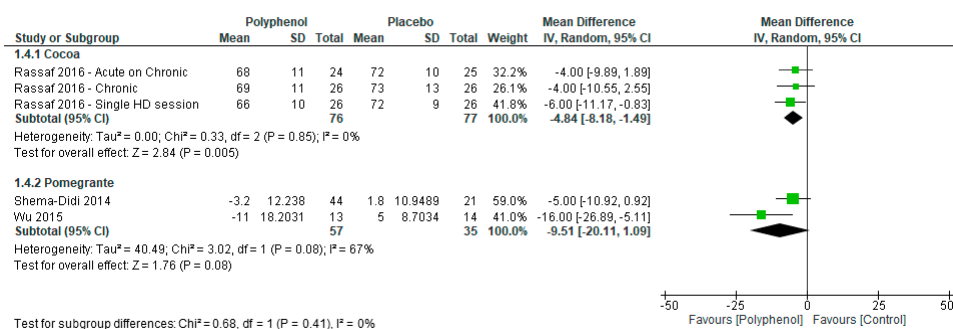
| Study or Subgroup | Polyphenol Mean | Polyphenol SD | Polyphenol Total | Placebo Mean | Placebo SD | Placebo Total | Weight | Mean Difference IV, Random, 95% CI |
|---|---|---|---|---|---|---|---|---|
| **1.4.1 Cocoa** | | | | | | | | |
| Rassaf 2016 - Acute on Chronic | 68 | 11 | 24 | 72 | 10 | 25 | 32.2% | -4.00 [-9.89, 1.89] |
| Rassaf 2016 - Chronic | 69 | 11 | 26 | 73 | 13 | 26 | 26.1% | -4.00 [-10.55, 2.55] |
| Rassaf 2016 - Single HD session | 66 | 10 | 26 | 72 | 9 | 26 | 41.8% | -6.00 [-11.17, -0.83] |
| **Subtotal (95% CI)** | | | **76** | | | **77** | **100.0%** | **-4.84 [-8.18, -1.49]** |
| Heterogeneity: Tau² = 0.00; Chi² = 0.33, df = 2 (P = 0.85); I² = 0% | | | | | | | | |
| Test for overall effect: Z = 2.84 (P = 0.005) | | | | | | | | |
| **1.4.2 Pomegrante** | | | | | | | | |
| Shema-Didi 2014 | -3.2 | 12.238 | 44 | 1.8 | 10.9489 | 21 | 59.0% | -5.00 [-10.92, 0.92] |
| Wu 2015 | -11 | 18.2031 | 13 | 5 | 8.7034 | 14 | 41.0% | -16.00 [-26.89, -5.11] |
| **Subtotal (95% CI)** | | | **57** | | | **35** | **100.0%** | **-9.51 [-20.11, 1.09]** |
| Heterogeneity: Tau² = 40.49; Chi² = 3.02, df = 1 (P = 0.08); I² = 67% | | | | | | | | |
| Test for overall effect: Z = 1.76 (P = 0.08) | | | | | | | | |

Mean Difference
IV, Random, 95% CI

-50 -25 0 25 50
Favours [Polyphenol] Favours [Control]

Test for subgroup differences: Chi² = 0.68, df = 1 (P = 0.41), I² = 0%